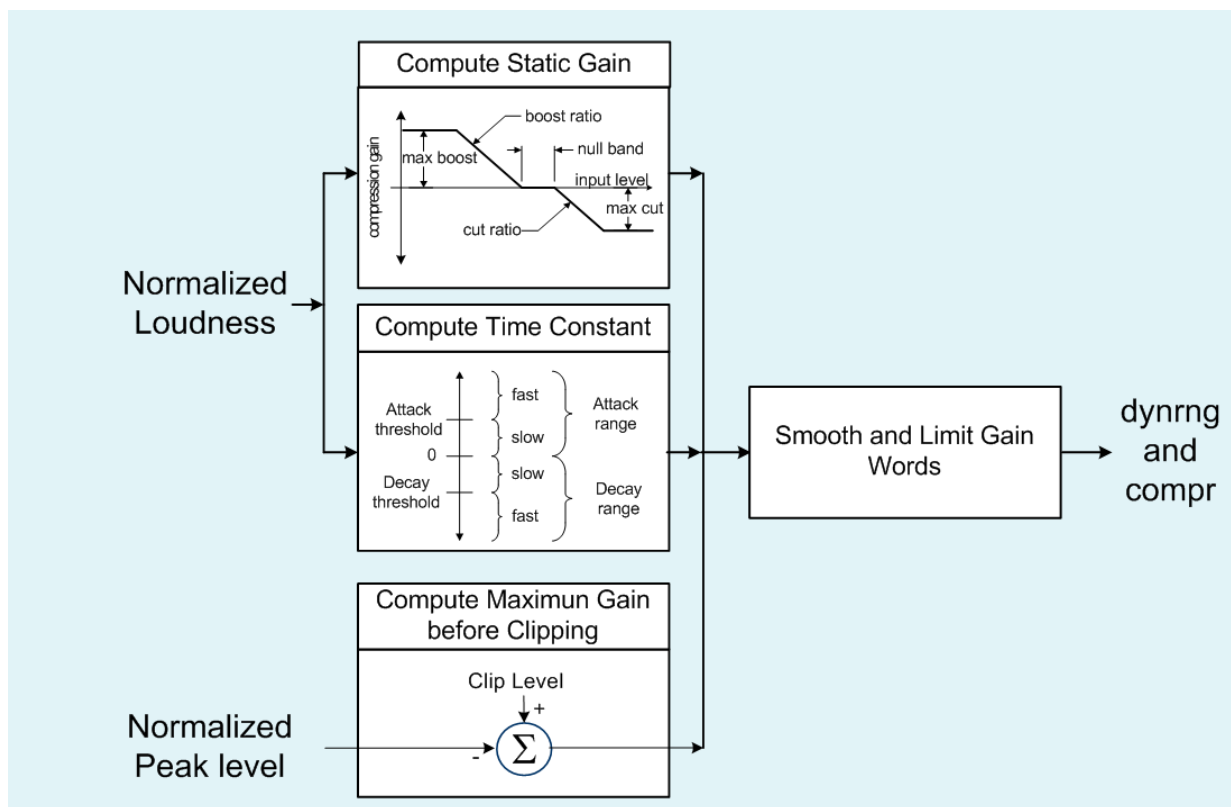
Compute Static Gain

boost ratio

null band

max boost

compression gain

input level

max cut

cut ratio

Normalized Loudness

Compute Time Constant

fast

Attack threshold

slow

Attack range

0

slow

Decay threshold

fast

Decay range

Smooth and Limit Gain Words

dynrng and compr

Compute Maximun Gain before Clipping

Clip Level

+

Normalized Peak level

-

$\Sigma$